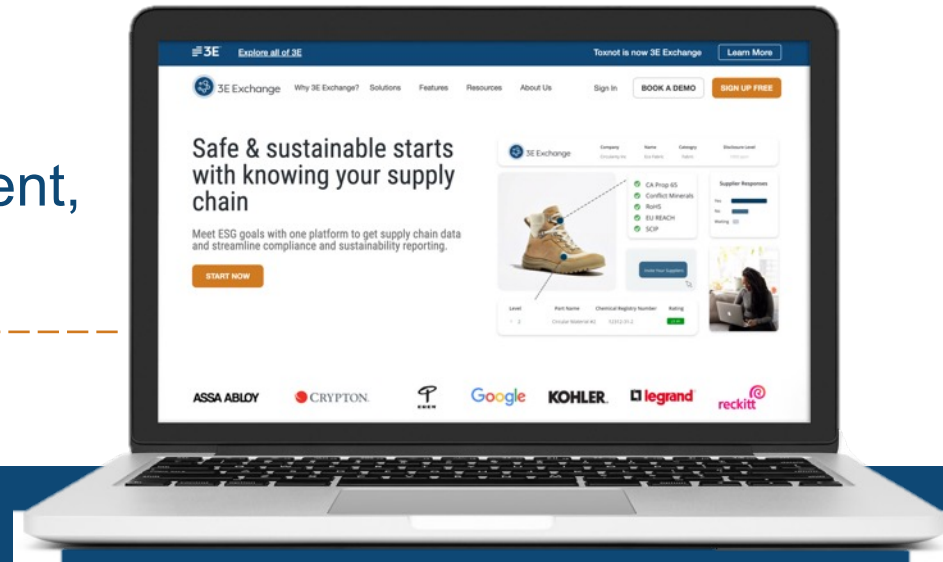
ent,

3E Explore all of 3E

Toxnot is now 3E Exchange Learn More

3E Exchange Why 3E Exchange? Solutions Features Resources About Us Sign In BOOK A DEMO SIGN UP FREE

Safe & sustainable starts with knowing your supply chain

Meet ESG goals with one platform to get supply chain data and streamline compliance and sustainability reporting.

START NOW

3E Exchange Company Name Category Disclosure Level

CA Prop 65
Conflict Minerals
RoHS
EU REACH
SCIP

Supplier Responses

Invite Your Suppliers

Level Part Name Chemical Registry Number Rating

ASSA ABLOY CRYPTON Google KOHLER legrand reckitt